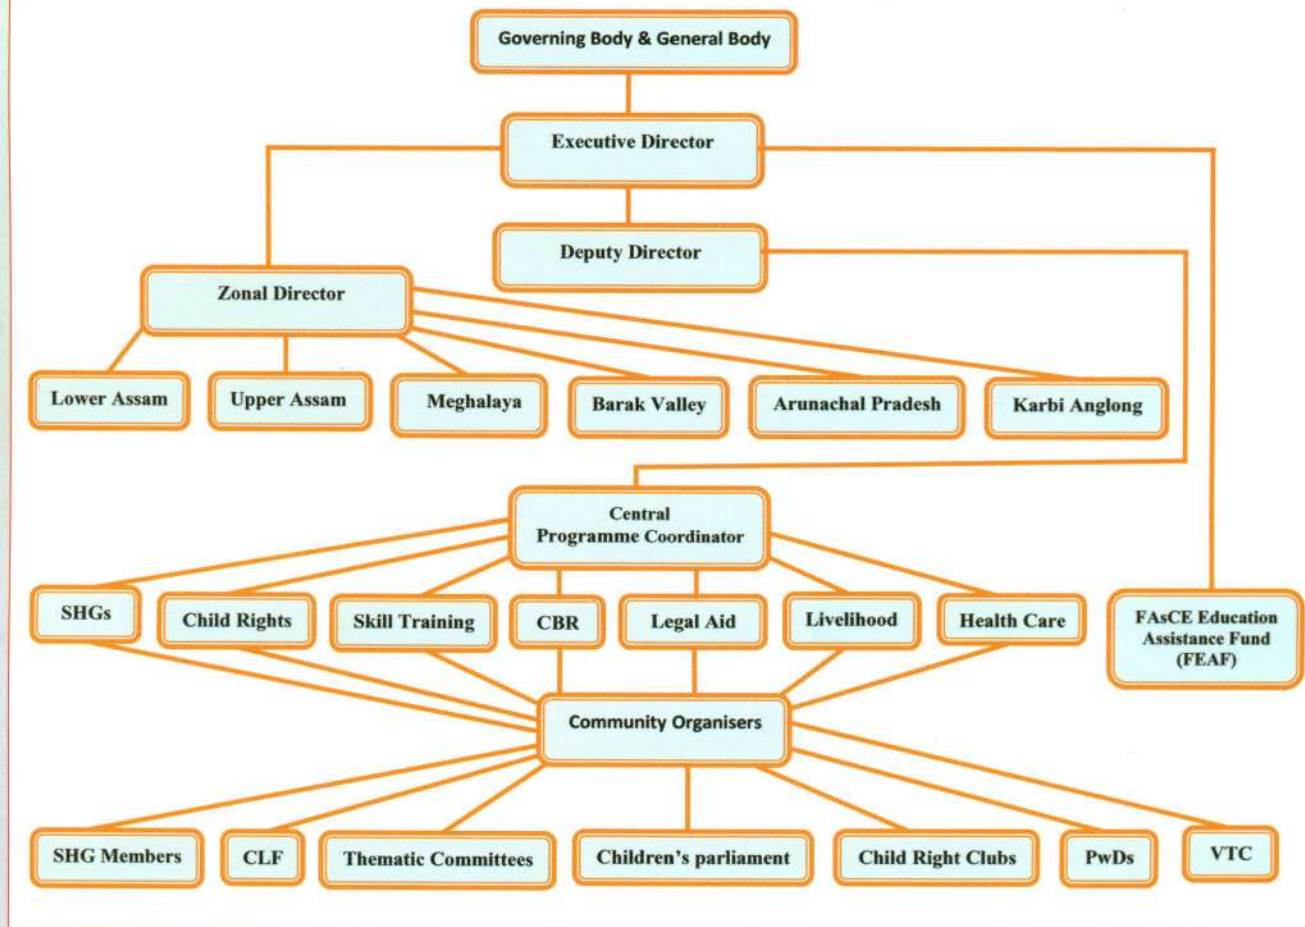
Governing Body & General Body

Executive Director

Deputy Director

Zonal Director

Lower Assam

Upper Assam

Meghalaya

Barak Valley

Arunachal Pradesh

Karbi Anglong

Central Programme Coordinator

SHGs

Child Rights

Skill Training

CBR

Legal Aid

Livelihood

Health Care

FAsCE Education Assistance Fund (FEAF)

Community Organisers

SHG Members

CLF

Thematic Committees

Children's parliament

Child Right Clubs

PwDs

VTC